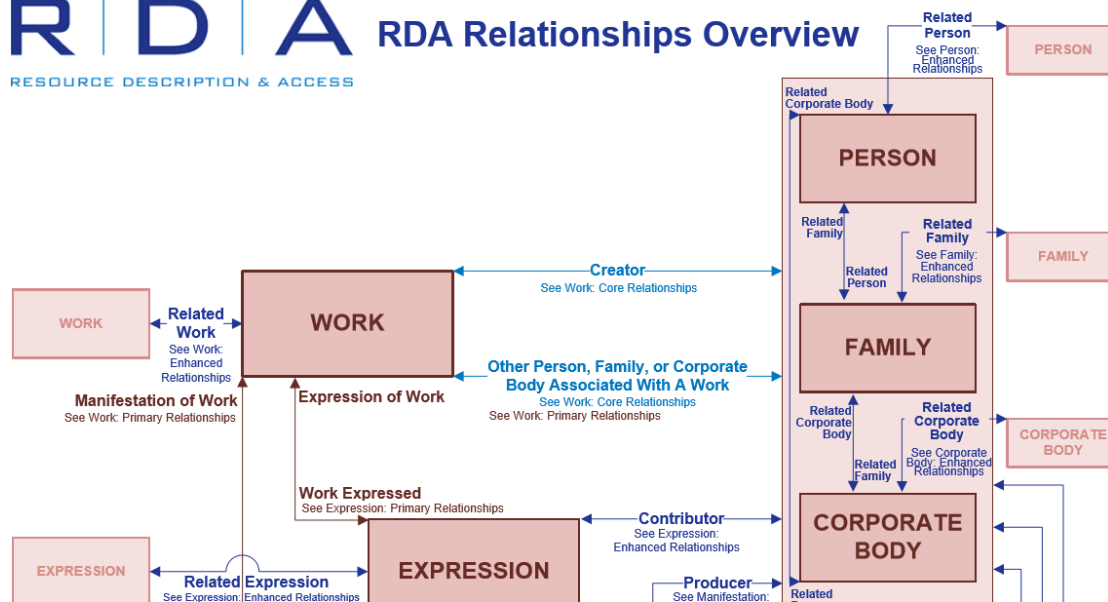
RDA

RESOURCE DESCRIPTION & ACCESS

RDA Relationships Overview

Related Person
See Person: Enhanced Relationships

PERSON

Related Corporate Body

PERSON

Related Family

Related Family
See Family: Enhanced Relationships

FAMILY

Related Person

Creator
See Work: Core Relationships

WORK

Related Work
See Work: Enhanced Relationships

WORK

FAMILY

Other Person, Family, or Corporate Body Associated With A Work
See Work: Core Relationships
See Work: Primary Relationships

Manifestation of Work
See Work: Primary Relationships

Expression of Work

Related Corporate Body

Related Corporate Body
See Corporate Body: Enhanced Relationships

CORPORATE BODY

Related Family

Work Expressed
See Expression: Primary Relationships

Contributor
See Expression: Enhanced Relationships

CORPORATE BODY

EXPRESSION

Related Expression
See Expression: Enhanced Relationships

EXPRESSION

Producer
See Manifestation:

Related